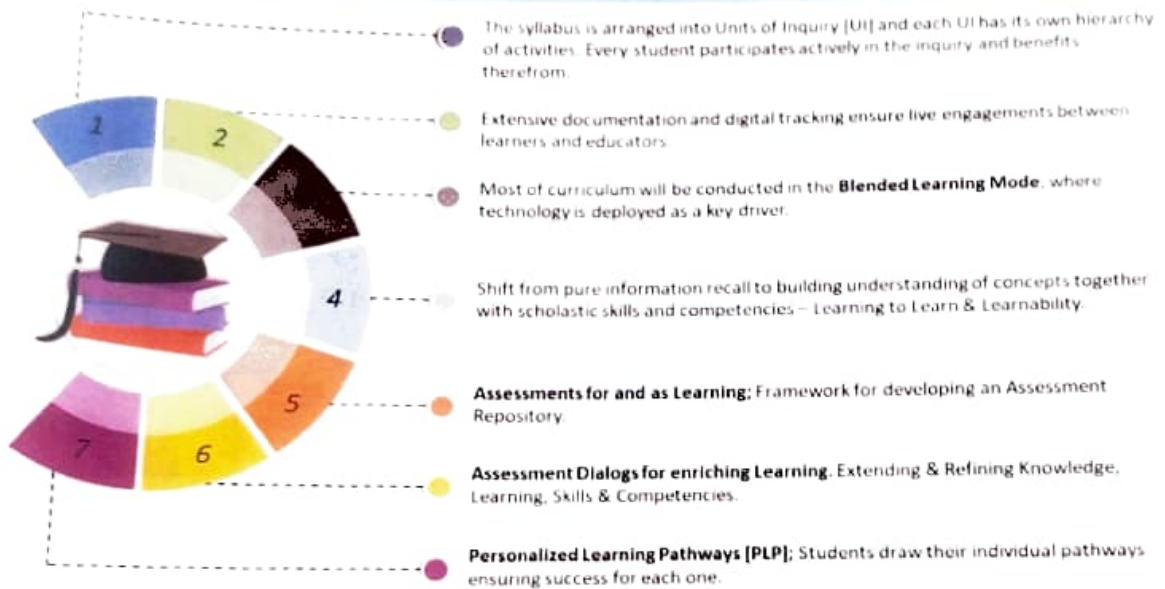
1

2

4

5

6

7

The syllabus is arranged into Units of Inquiry [UI] and each UI has its own hierarchy of activities. Every student participates actively in the inquiry and benefits therefrom.

Extensive documentation and digital tracking ensure live engagements between learners and educators.

Most of curriculum will be conducted in the **Blended Learning Mode**, where technology is deployed as a key driver.

Shift from pure information recall to building understanding of concepts together with scholastic skills and competencies – Learning to Learn & Learnability.

**Assessments for and as Learning;** Framework for developing an Assessment Repository.

**Assessment Dialogs for enriching Learning**. Extending & Refining Knowledge, Learning, Skills & Competencies.

**Personalized Learning Pathways [PLP];** Students draw their individual pathways ensuring success for each one.